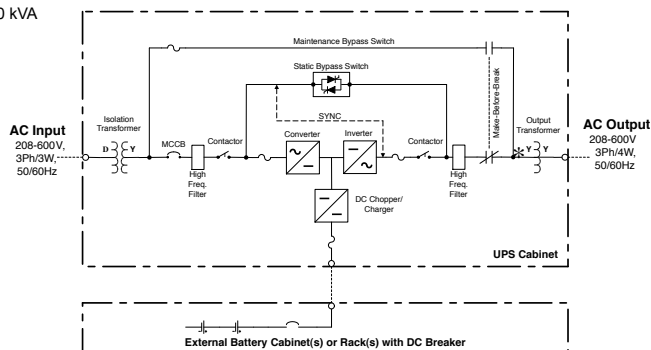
0 kVA

Maintenance Bypass Switch

Static Bypass Switch

SYNC

AC Input
208-600V, 3Ph/3W, 50/60Hz

Isolation Transformer

D Y

MCCB

High Freq. Filter

Contactor

Converter

Inverter

Contactor

High Freq. Filter

Make-Before-Break

Output Transformer

Y Y

AC Output
208-600V, 3Ph/4W, 50/60Hz

DC Chopper/ Charger

UPS Cabinet

External Battery Cabinet(s) or Rack(s) with DC Breaker